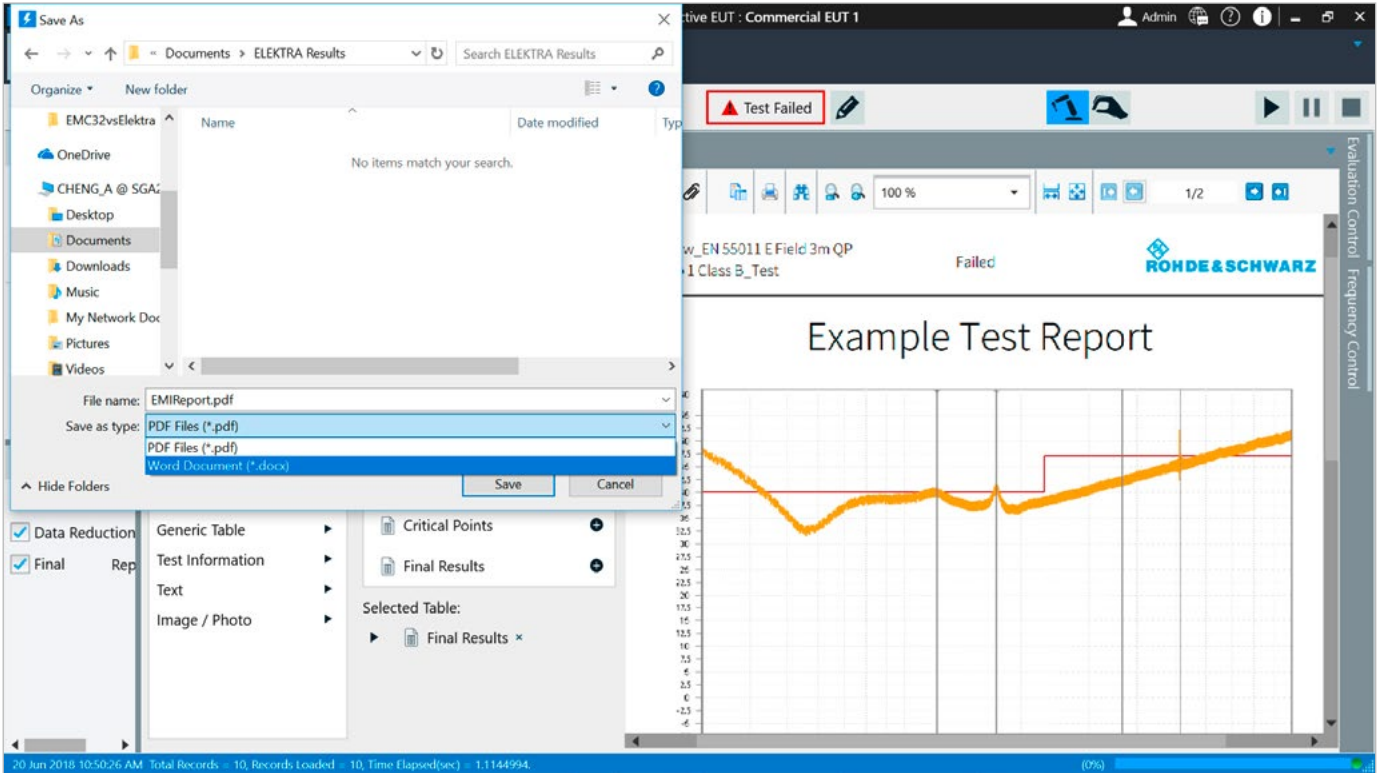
Save As

« Documents > ELEKTRA Results

Search ELEKTRA Results

Organize ▾ New folder

EMC32vsElektra

OneDrive

CHENG_A @ SGA

Desktop

Documents

Downloads

Music

My Network Doc

Pictures

Videos

Name

Date modified

Typ

No items match your search.

File name: EMIReport.pdf

Save as type: PDF Files (*.pdf)

PDF Files (*.pdf)

Word Document (*.docx)

Hide Folders

Save

Cancel

ctive EUT : Commercial EUT 1

Admin

Test Failed

100 %

1/2

w_EN 55011 E Field 3m QP

1 Class B_Test

Failed

ROHDE&SCHWARZ

Example Test Report

Evaluation Control

Frequency Control

Data Reduction

Final

Rep

Generic Table

Test Information

Text

Image / Photo

Critical Points

Final Results

Selected Table:

Final Results ×

20 Jun 2018 10:50:26 AM Total Records = 10, Records Loaded = 10, Time Elapsed(sec) = 1.1144994.

(0%)